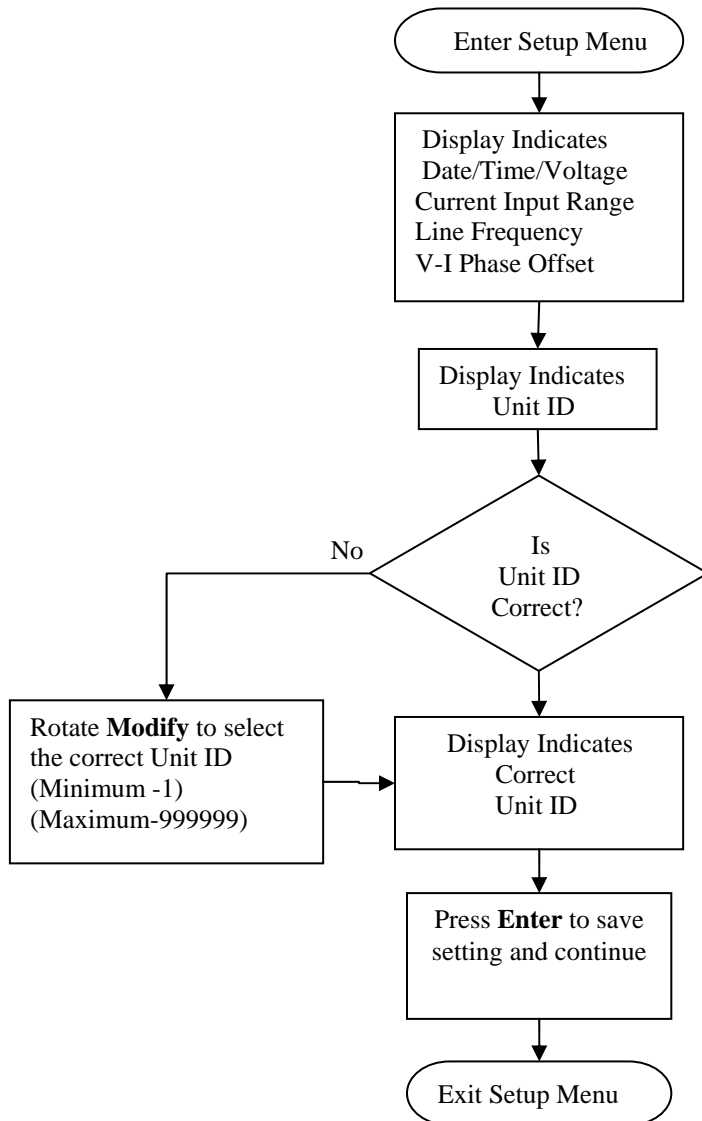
Enter Setup Menu

Display Indicates
Date/Time/Voltage
Current Input Range
Line Frequency
V-I Phase Offset

Display Indicates
Unit ID

Is
Unit ID
Correct?

No

Rotate **Modify** to select the correct Unit ID
(Minimum -1)
(Maximum-999999)

Display Indicates
Correct
Unit ID

Press **Enter** to save setting and continue

Exit Setup Menu